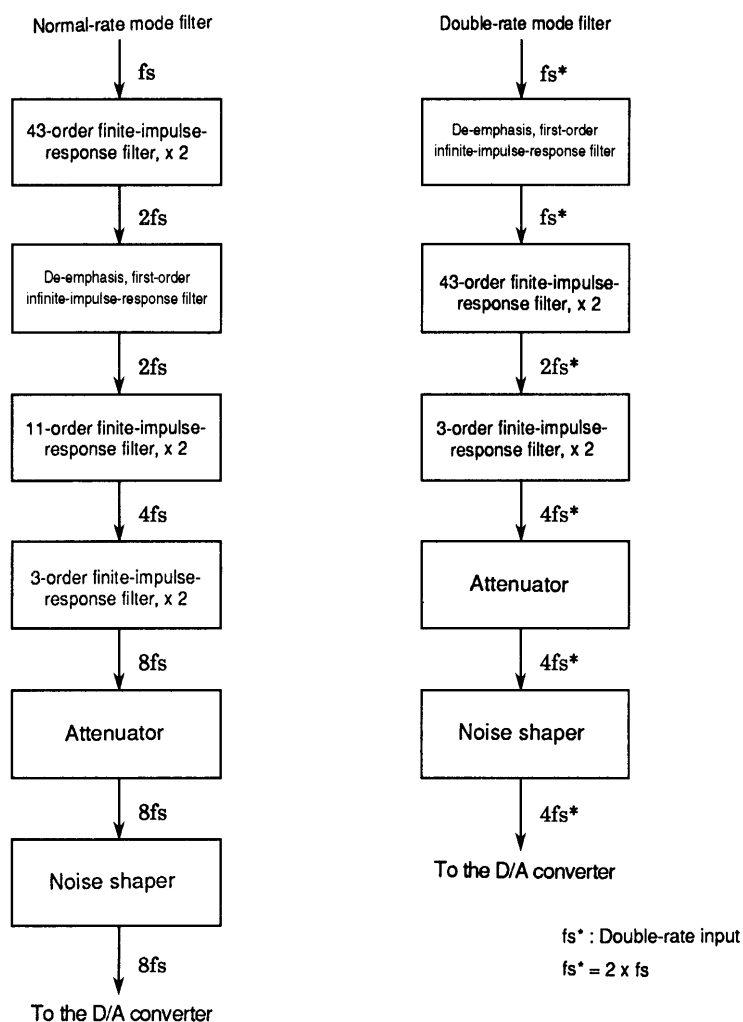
Normal-rate mode filter

fs

43-order finite-impulse-response filter, x 2

2fs

De-emphasis, first-order infinite-impulse-response filter

2fs

11-order finite-impulse-response filter, x 2

4fs

3-order finite-impulse-response filter, x 2

8fs

Attenuator

8fs

Noise shaper

8fs

To the D/A converter

Double-rate mode filter

fs*

De-emphasis, first-order infinite-impulse-response filter

fs*

43-order finite-impulse-response filter, x 2

2fs*

3-order finite-impulse-response filter, x 2

4fs*

Attenuator

4fs*

Noise shaper

4fs*

To the D/A converter

fs* : Double-rate input

fs* = 2 x fs